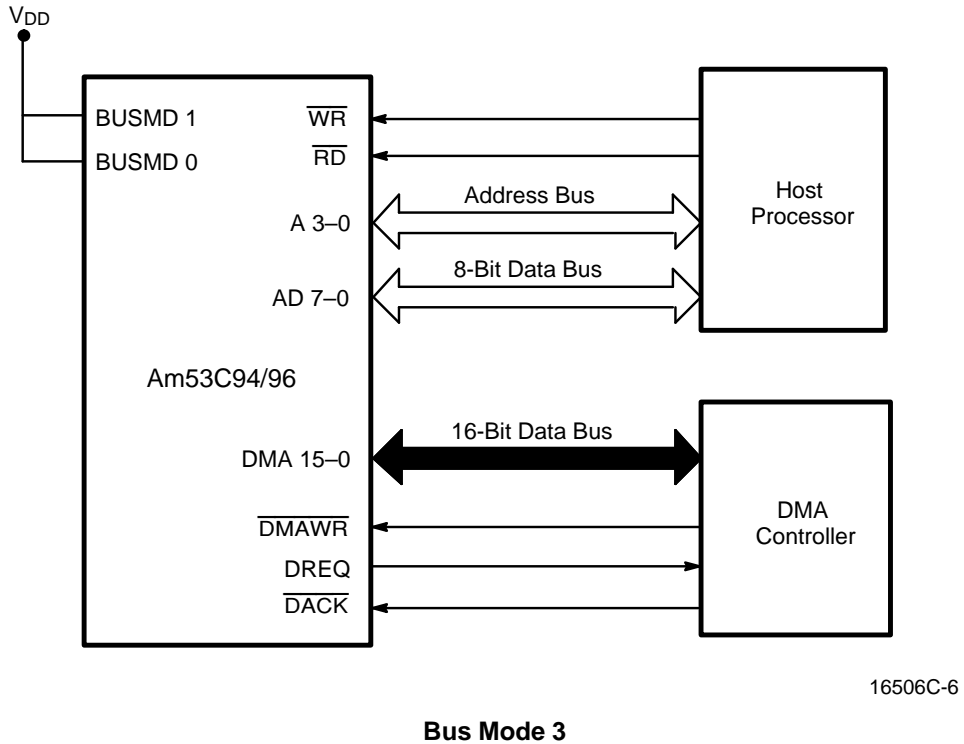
$V_{DD}$

BUSMD 1
BUSMD 0

$\overline{WR}$
$\overline{RD}$

Address Bus

A 3–0

8-Bit Data Bus

AD 7–0

Host Processor

Am53C94/96

16-Bit Data Bus

DMA 15–0

$\overline{DMAWR}$
DREQ
$\overline{DACK}$

DMA Controller

16506C-6

**Bus Mode 3**